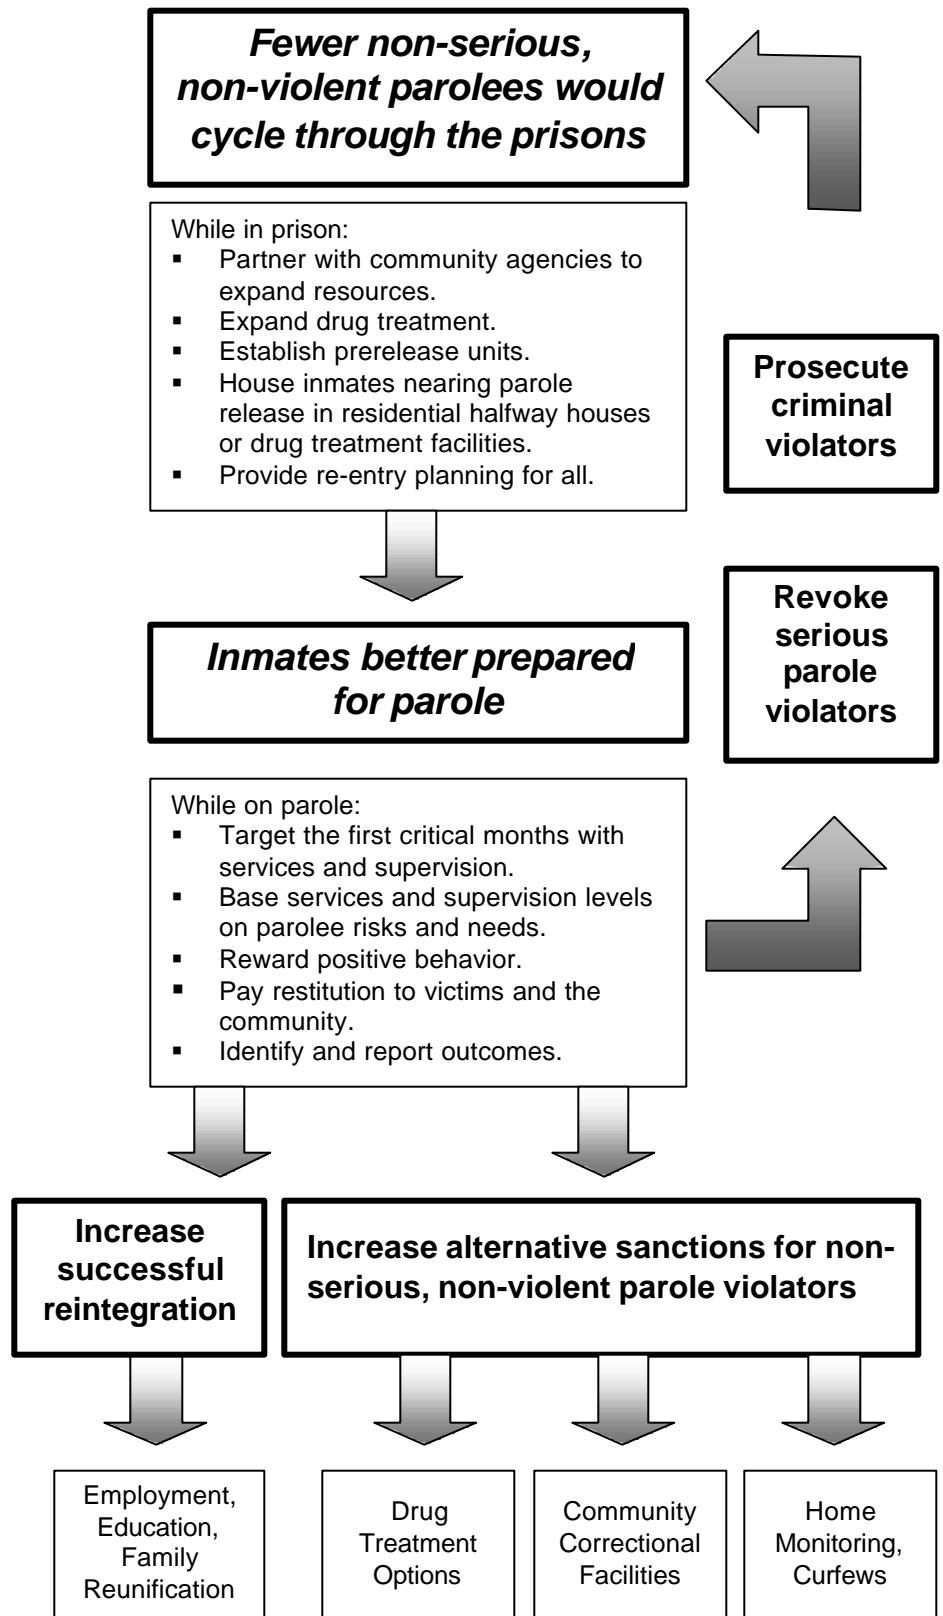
Fewer non-serious, non-violent parolees would cycle through the prisons

While in prison:
- Partner with community agencies to expand resources.
- Expand drug treatment.
- Establish prerelease units.
- House inmates nearing parole release in residential halfway houses or drug treatment facilities.
- Provide re-entry planning for all.

Prosecute criminal violators

Inmates better prepared for parole

Revoke serious parole violators

While on parole:
- Target the first critical months with services and supervision.
- Base services and supervision levels on parolee risks and needs.
- Reward positive behavior.
- Pay restitution to victims and the community.
- Identify and report outcomes.

Increase successful reintegration

Increase alternative sanctions for non-serious, non-violent parole violators

Employment, Education, Family Reunification

Drug Treatment Options

Community Correctional Facilities

Home Monitoring, Curfews